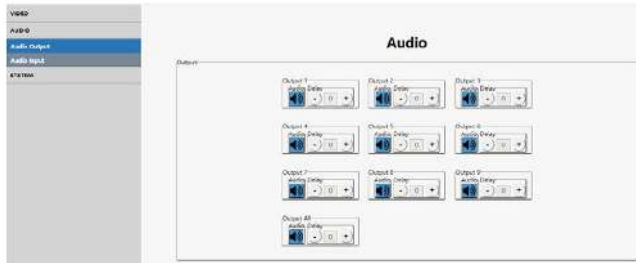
VIDEO
AUDIO
Audio Output
Audio Input
SYSTEM

Audio

Output

Output 1
Audio Delay
- 0 +

Output 2
Audio Delay
- 0 +

Output 3
Audio Delay
- 0 +

Output 4
Audio Delay
- 0 +

Output 5
Audio Delay
- 0 +

Output 6
Audio Delay
- 0 +

Output 7
Audio Delay
- 0 +

Output 8
Audio Delay
- 0 +

Output 9
Audio Delay
- 0 +

Output All
Audio Delay
- 0 +